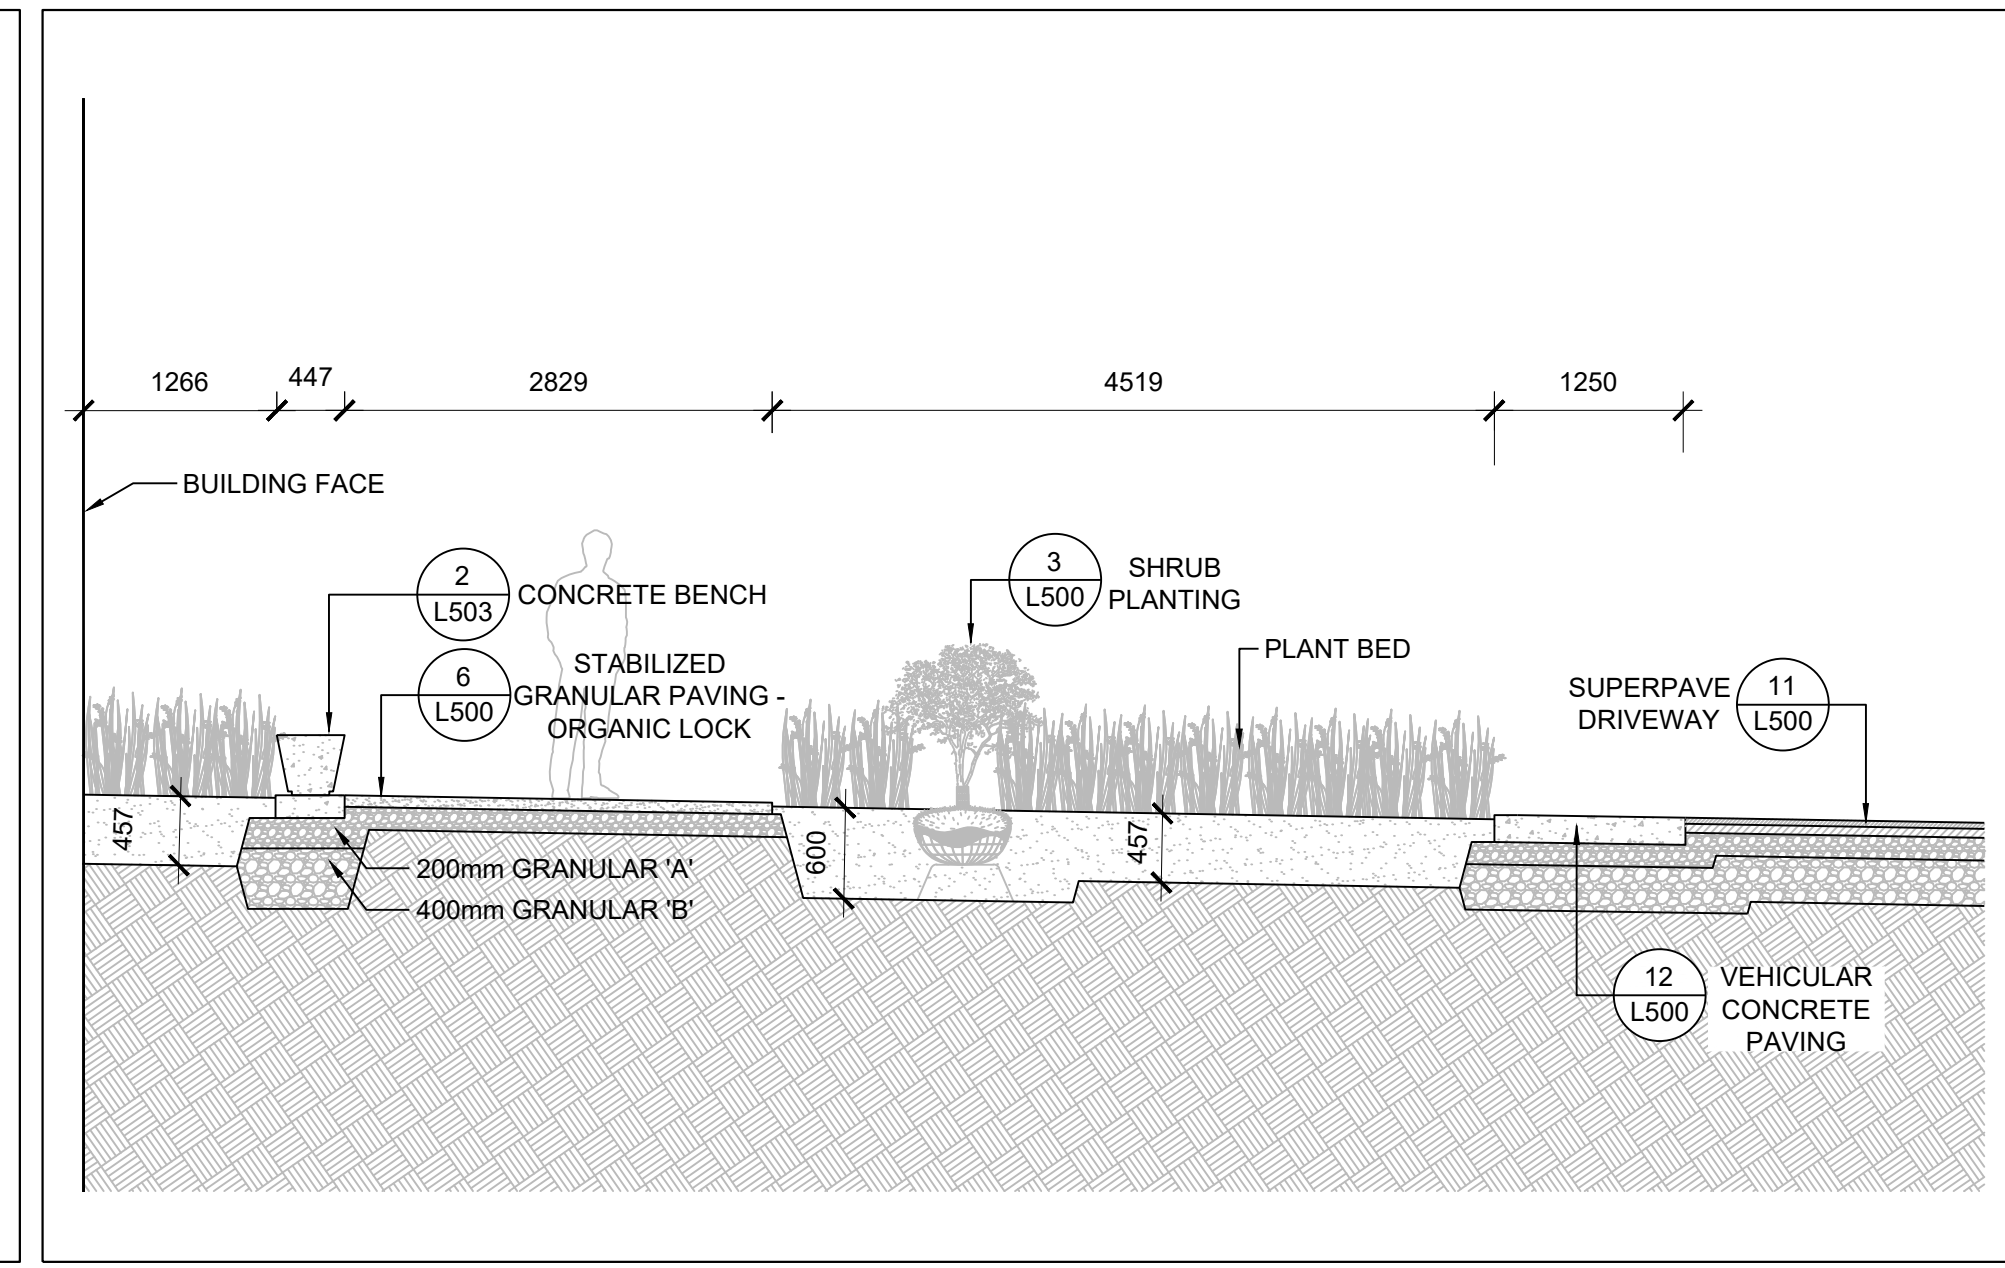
1266 447 2829 4519 1250

BUILDING FACE

2
L503
CONCRETE BENCH

3
L500
SHRUB PLANTING

6
L500
STABILIZED GRANULAR PAVING - ORGANIC LOCK

PLANT BED

SUPERPAVE DRIVEWAY
11
L500

457

600

457

200mm GRANULAR 'A'

400mm GRANULAR 'B'

12
L500
VEHICULAR CONCRETE PAVING